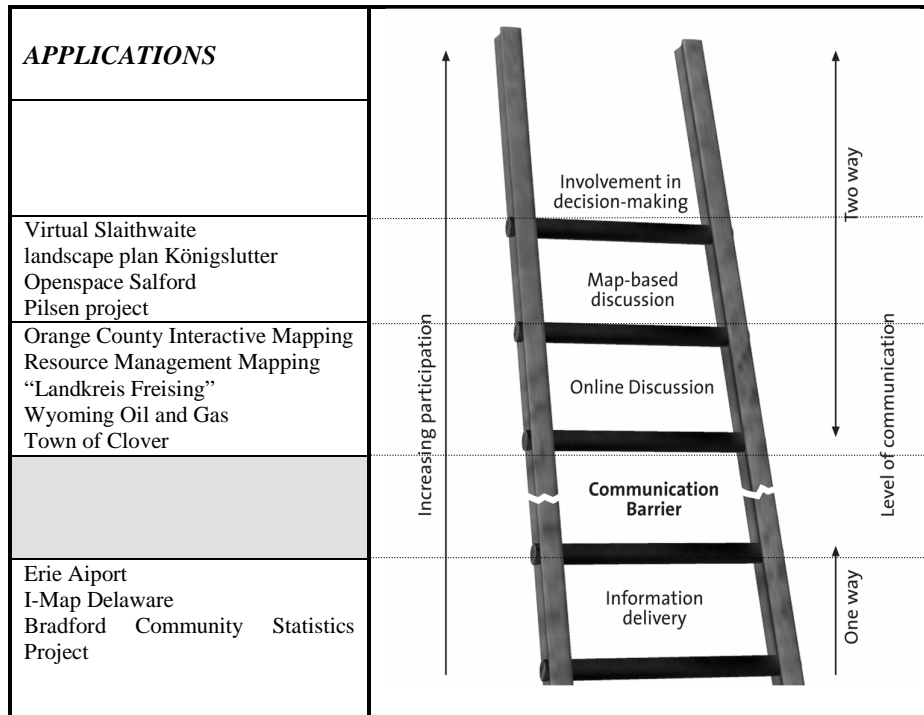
| *APPLICATIONS* |
|---|
| |
| Virtual Slaithwaite<br>landscape plan Königslutter<br>Openspace Salford<br>Pilsen project |
| Orange County Interactive Mapping<br>Resource Management Mapping<br>"Landkreis Freising"<br>Wyoming Oil and Gas<br>Town of Clover |
| |
| Erie Aiport<br>I-Map Delaware<br>Bradford Community Statistics Project |

Increasing participation

Involvement in decision-making

Map-based discussion

Online Discussion

Communication Barrier

Information delivery

Two way

Level of communication

One way